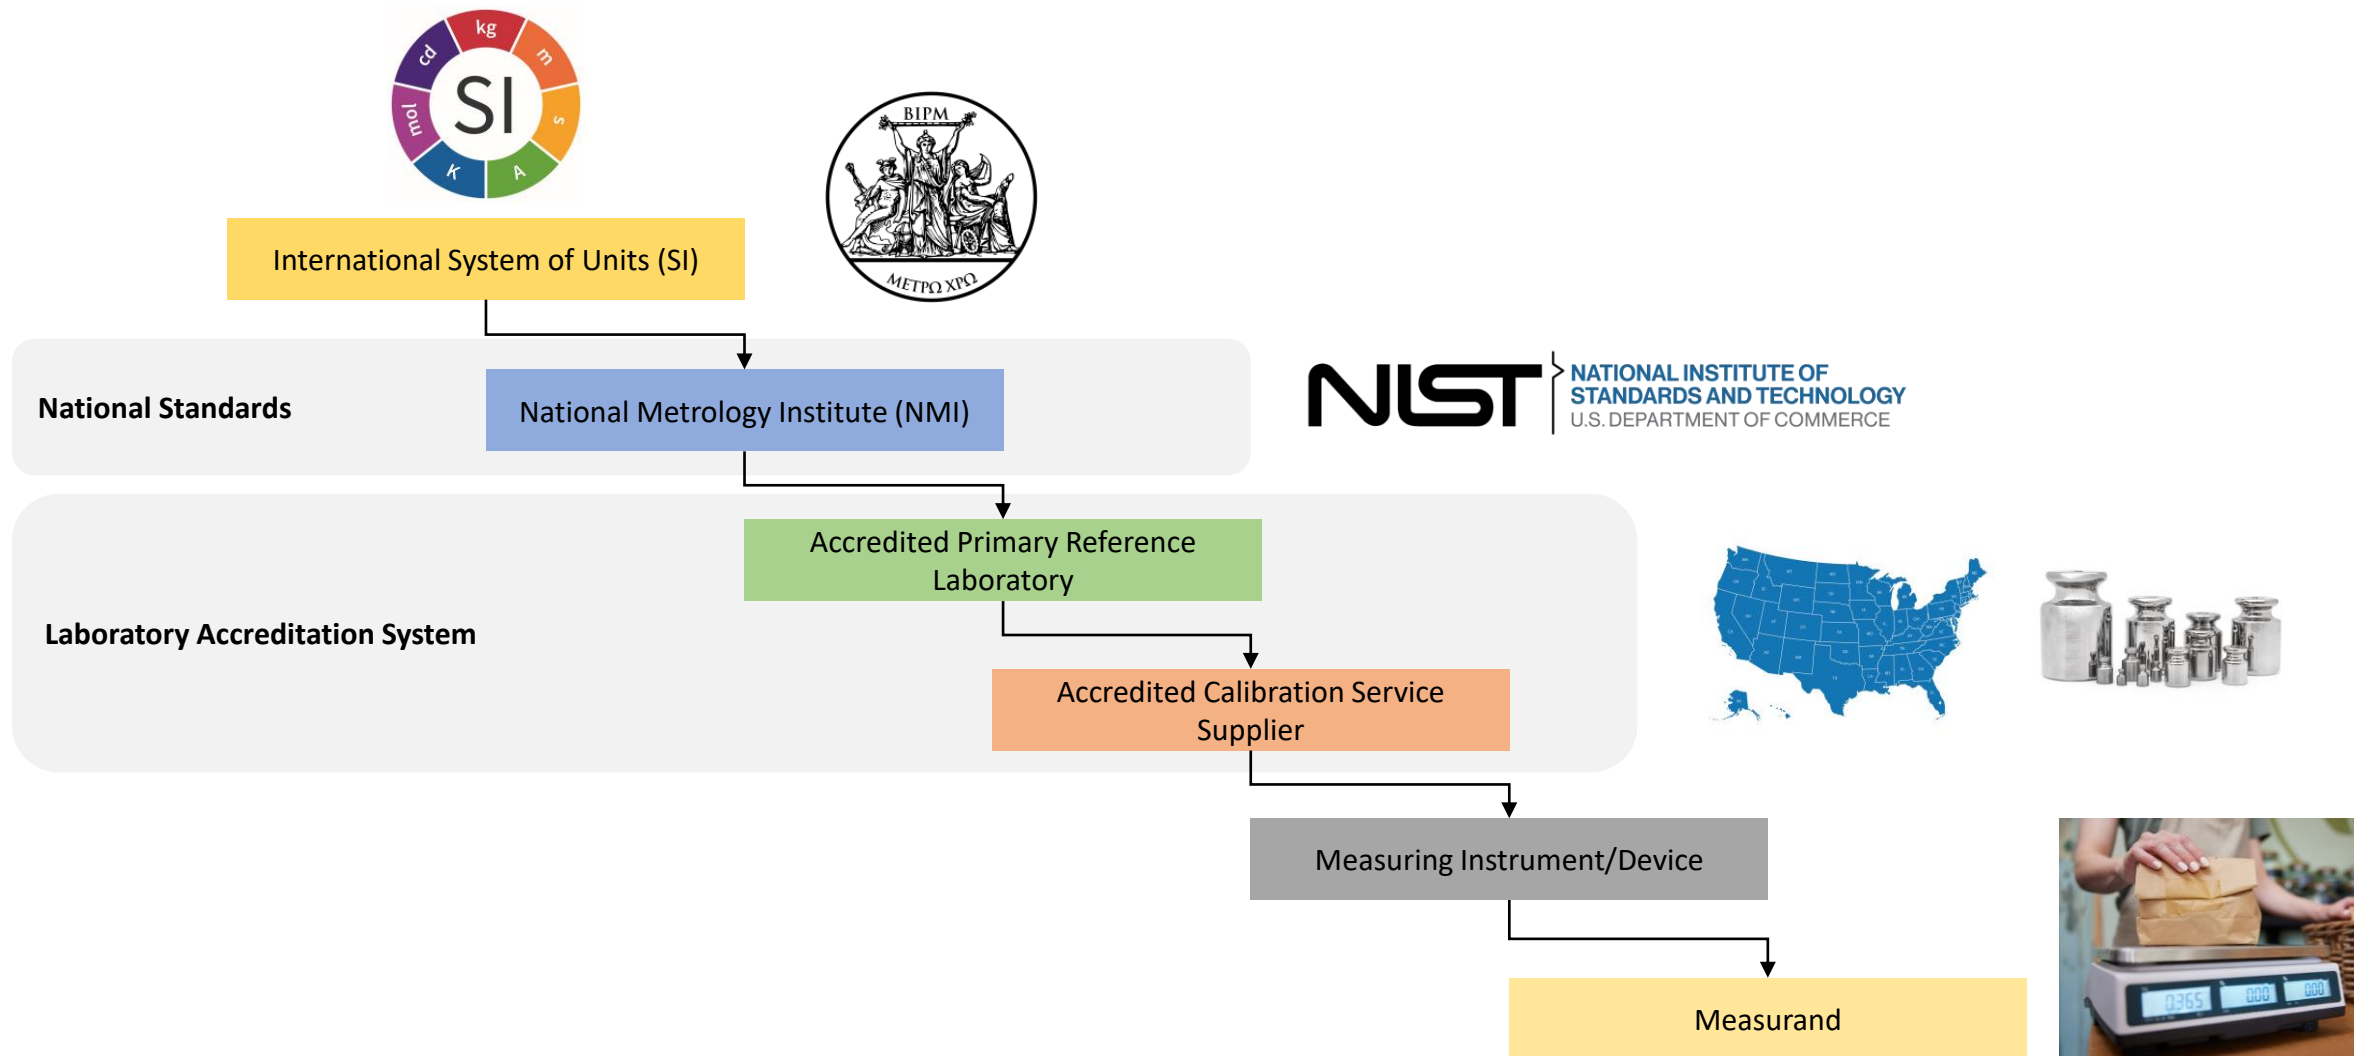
kg
m
s
A
K
mol
cd
SI

BIPM
ΜΕΤΡΩ ΧΡΩ

International System of Units (SI)

National Standards

National Metrology Institute (NMI)

NIST NATIONAL INSTITUTE OF STANDARDS AND TECHNOLOGY U.S. DEPARTMENT OF COMMERCE

Laboratory Accreditation System

Accredited Primary Reference Laboratory

Accredited Calibration Service Supplier

Measuring Instrument/Device

Measurand

0365 000 000